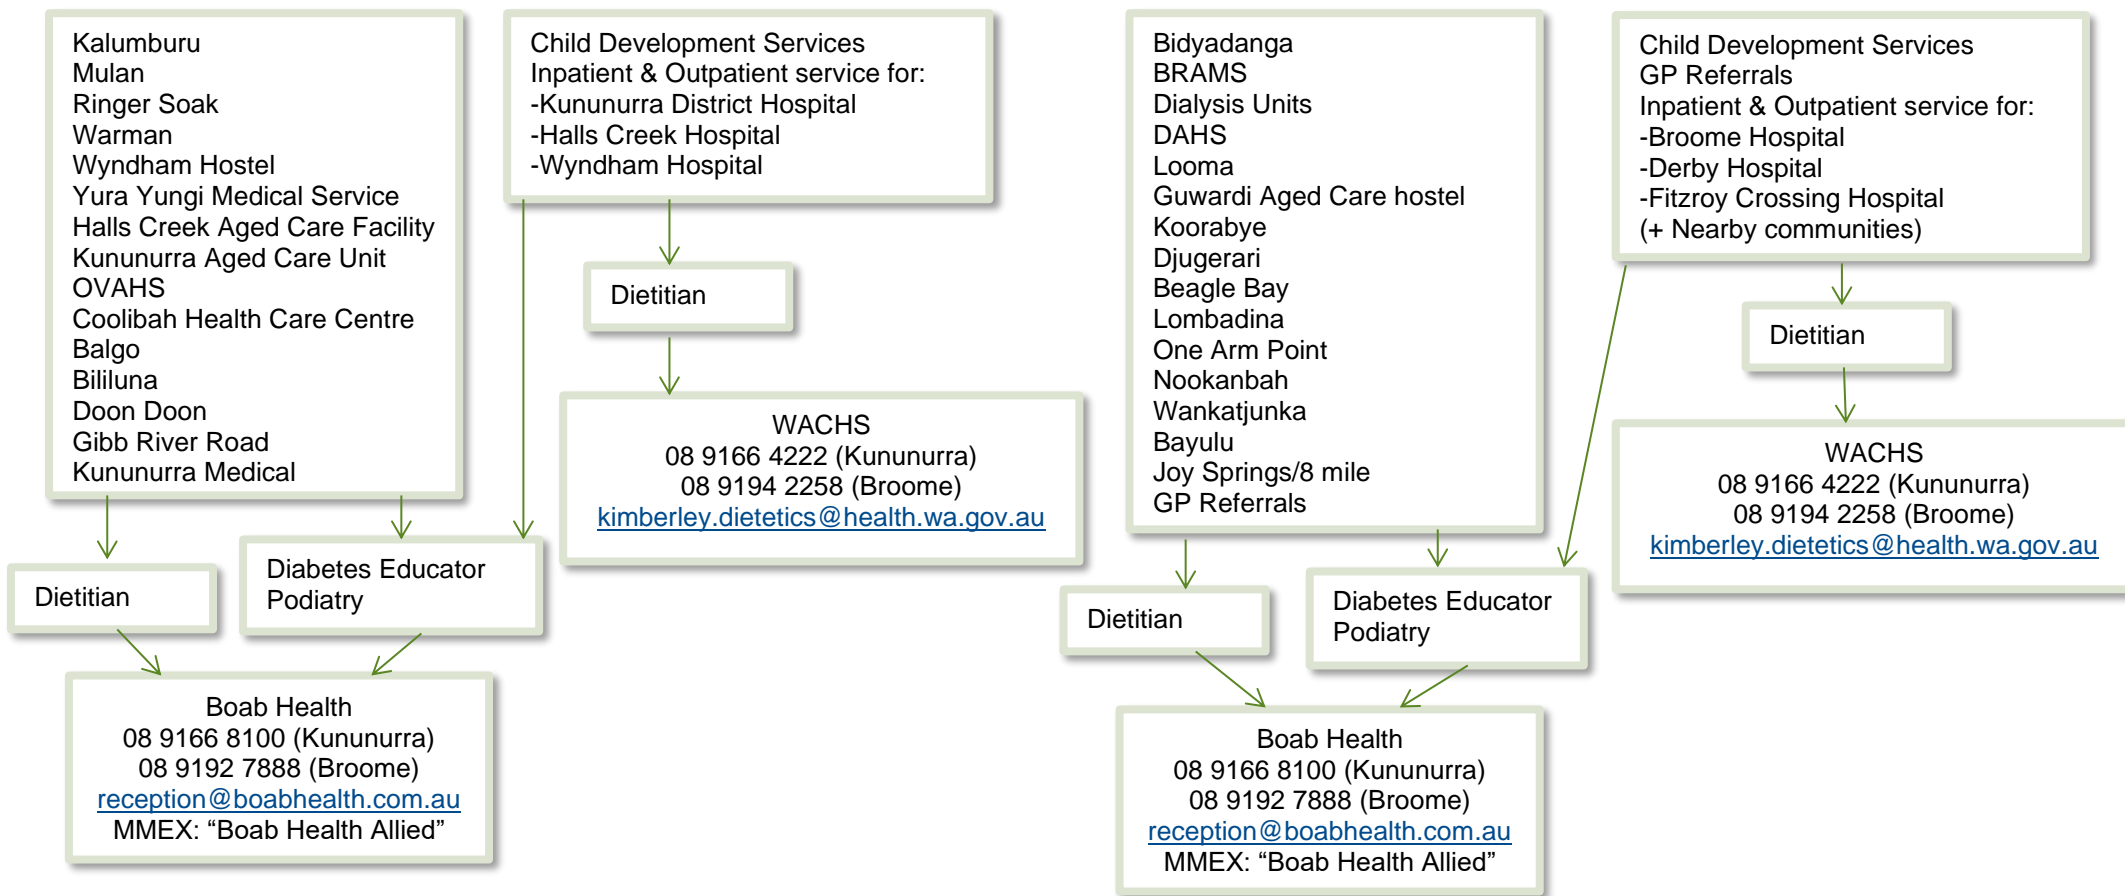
Kalumburu
Mulan
Ringer Soak
Warman
Wyndham Hostel
Yura Yungi Medical Service
Halls Creek Aged Care Facility
Kununurra Aged Care Unit
OVAHS
Coolibah Health Care Centre
Balgo
Bililuna
Doon Doon
Gibb River Road
Kununurra Medical

Dietitian

Diabetes Educator
Podiatry

Boab Health
08 9166 8100 (Kununurra)
08 9192 7888 (Broome)
reception@boabhealth.com.au
MMEX: “Boab Health Allied”

Child Development Services
Inpatient & Outpatient service for:
-Kununurra District Hospital
-Halls Creek Hospital
-Wyndham Hospital

Dietitian

WACHS
08 9166 4222 (Kununurra)
08 9194 2258 (Broome)
kimberley.dietetics@health.wa.gov.au

Bidyadanga
BRAMS
Dialysis Units
DAHS
Looma
Guwardi Aged Care hostel
Koorabye
Djugerari
Beagle Bay
Lombadina
One Arm Point
Nookanbah
Wankatjunka
Bayulu
Joy Springs/8 mile
GP Referrals

Dietitian

Diabetes Educator
Podiatry

Boab Health
08 9166 8100 (Kununurra)
08 9192 7888 (Broome)
reception@boabhealth.com.au
MMEX: “Boab Health Allied”

Child Development Services
GP Referrals
Inpatient & Outpatient service for:
-Broome Hospital
-Derby Hospital
-Fitzroy Crossing Hospital
(+ Nearby communities)

Dietitian

WACHS
08 9166 4222 (Kununurra)
08 9194 2258 (Broome)
kimberley.dietetics@health.wa.gov.au